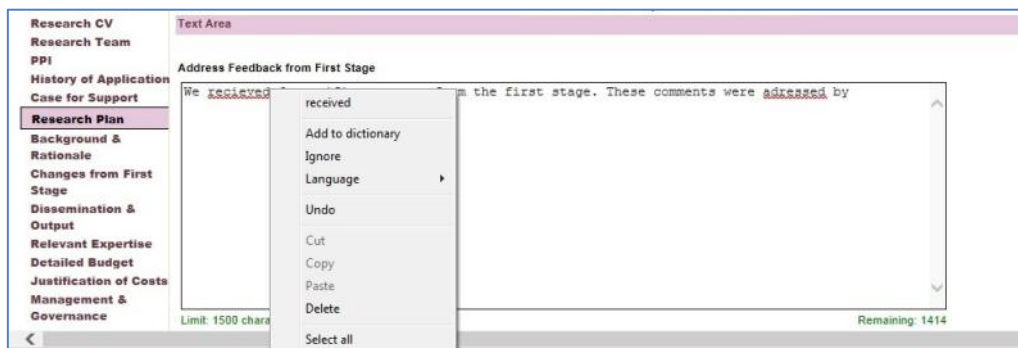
Research CV
Research Team
PPI
History of Application
Case for Support
Research Plan
Background & Rationale
Changes from First Stage
Dissemination & Output
Relevant Expertise
Detailed Budget
Justification of Costs
Management & Governance

Text Area

Address Feedback from First Stage

We recieved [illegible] m the first stage. These comments were adressed by

received
Add to dictionary
Ignore
Language
Undo
Cut
Copy
Paste
Delete
Select all

Limit: 1500 chara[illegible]

Remaining: 1414